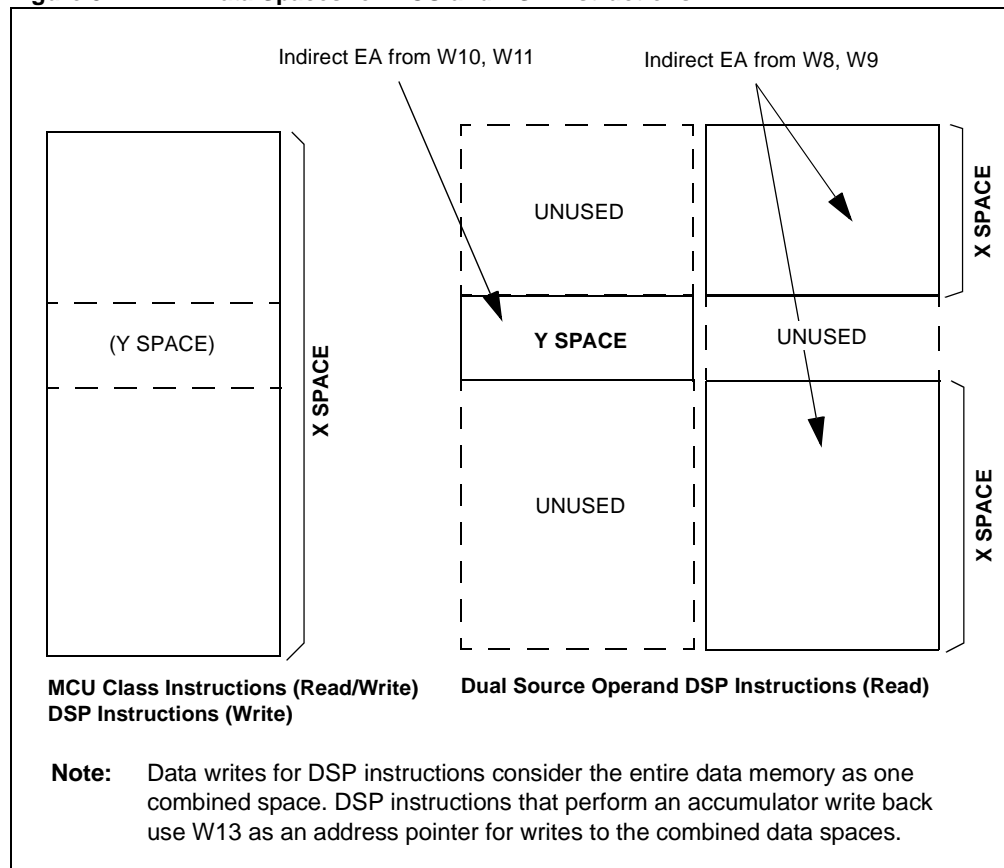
Indirect EA from W10, W11

Indirect EA from W8, W9

(Y SPACE)

X SPACE

UNUSED

Y SPACE

UNUSED

X SPACE

UNUSED

X SPACE

MCU Class Instructions (Read/Write)
DSP Instructions (Write)

Dual Source Operand DSP Instructions (Read)

Note: Data writes for DSP instructions consider the entire data memory as one combined space. DSP instructions that perform an accumulator write back use W13 as an address pointer for writes to the combined data spaces.